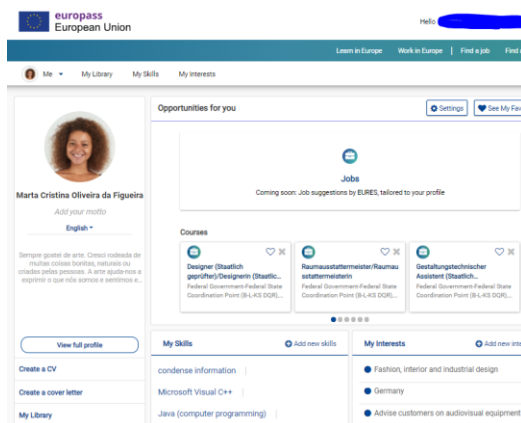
europass
European Union

Hello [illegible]

Learn in Europe | Work in Europe | Find a job | Find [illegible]

Me | My Library | My Skills | My interests

Marta Cristina Oliveira da Figueira

Add your motto

English

Sempre gostei de arte. Cresci rodeada de muitas coisas bonitas, naturais ou criadas pelas pessoas. A arte ajuda-nos a exprimir o que nós somos e sentimos e...

View full profile

Create a CV

Create a cover letter

My Library

Opportunities for you

Settings | See My Fav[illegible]

Jobs

Coming soon: Job suggestions by EURES, tailored to your profile

Courses

Designer (Staatlich geprüfter)/Designerin (Staatlic...
Federal Government-Federal State Coordination Point (B-L-KS DQR)...

Raumausstattermeister/Raumausstattermeisterin
Federal Government-Federal State Coordination Point (B-L-KS DQR)...

Gestaltungstechnischer Assistent (Staatlich...
Federal Government-Federal State Coordination Point (B-L-KS DQR)...

My Skills

Add new skills

condense information

Microsoft Visual C++

Java (computer programming)

My Interests

Add new inte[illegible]

Fashion, interior and industrial design

Germany

Advise customers on audiovisual equipment